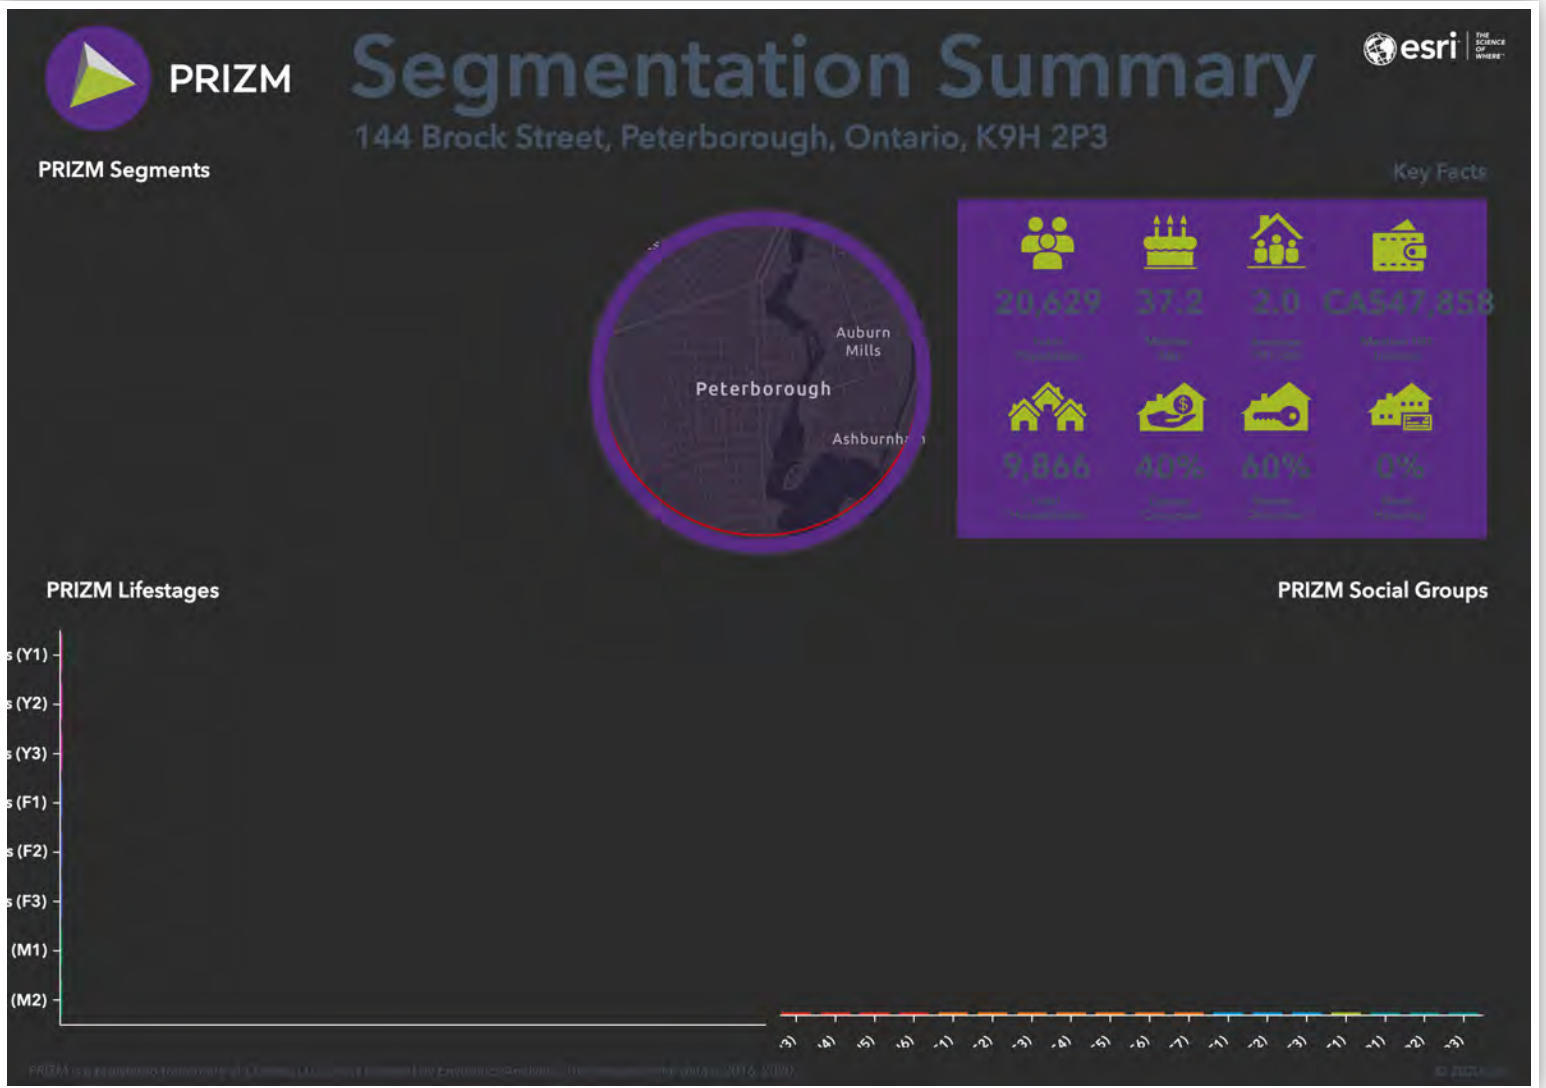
PRIZM

Segmentation Summary

144 Brock Street, Peterborough, Ontario, K9H 2P3

esri THE SCIENCE OF WHERE

PRIZM Segments

Key Facts

Auburn Mills

Peterborough

Ashburnh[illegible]

20,629

37.2

2.0

CA$47,858

9,866

40%

60%

0%

PRIZM Lifestages

PRIZM Social Groups

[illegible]s (Y1)

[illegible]s (Y2)

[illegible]s (Y3)

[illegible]s (F1)

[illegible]s (F2)

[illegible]s (F3)

(M1)

(M2)

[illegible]